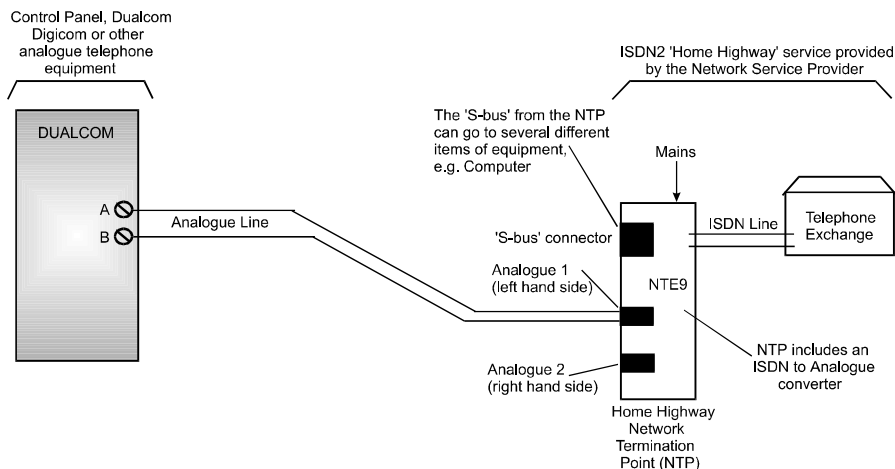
Control Panel, Dualcom Digicom or other analogue telephone equipment

ISDN2 'Home Highway' service provided by the Network Service Provider

DUALCOM

A

B

Analogue Line

The 'S-bus' from the NTP can go to several different items of equipment, e.g. Computer

Mains

'S-bus' connector

ISDN Line

Telephone Exchange

Analogue 1 (left hand side)

NTE9

Analogue 2 (right hand side)

NTP includes an ISDN to Analogue converter

Home Highway Network Termination Point (NTP)